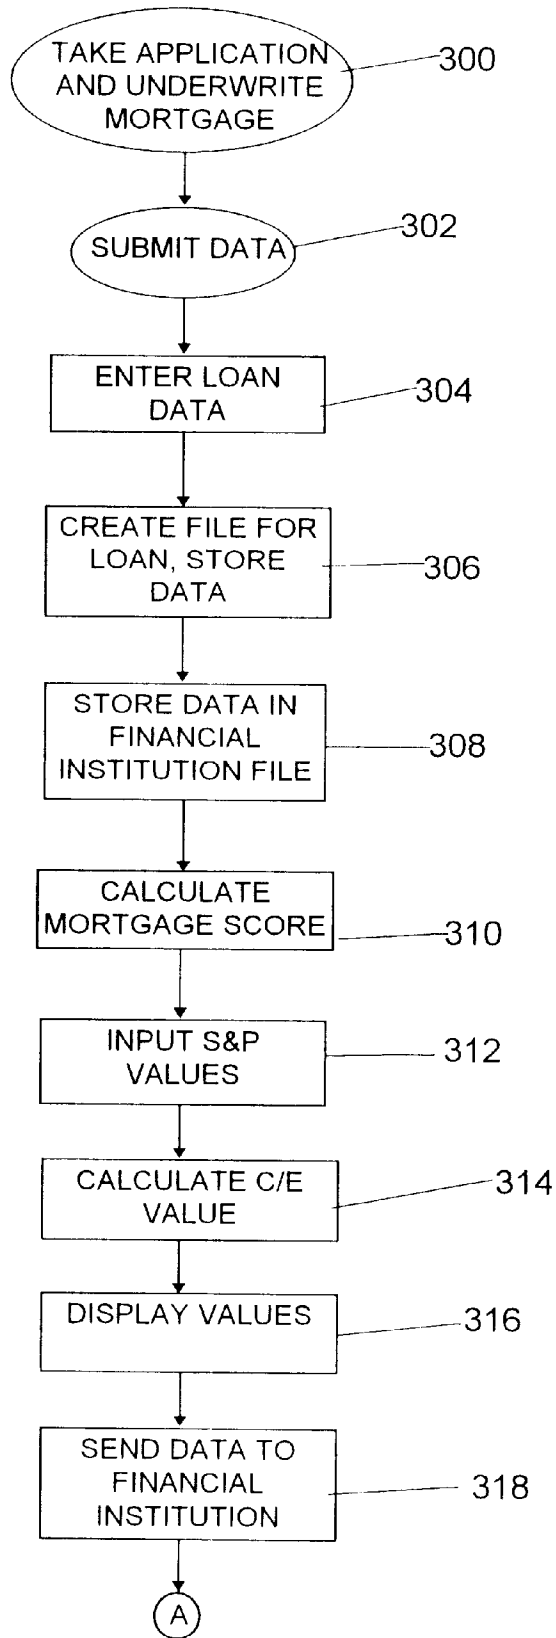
TAKE APPLICATION AND UNDERWRITE MORTGAGE
300

SUBMIT DATA
302

ENTER LOAN DATA
304

CREATE FILE FOR LOAN, STORE DATA
306

STORE DATA IN FINANCIAL INSTITUTION FILE
308

CALCULATE MORTGAGE SCORE
310

INPUT S&P VALUES
312

CALCULATE C/E VALUE
314

DISPLAY VALUES
316

SEND DATA TO FINANCIAL INSTITUTION
318

A